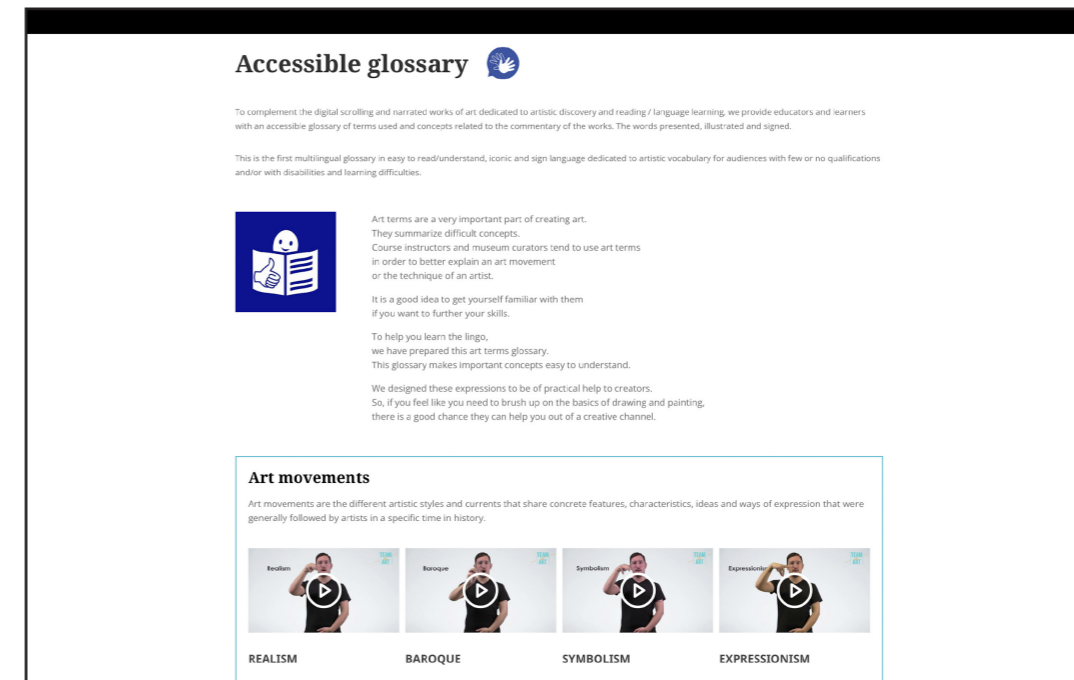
Accessible glossary

To complement the digital scrolling and narrated works of art dedicated to artistic discovery and reading / language learning, we provide educators and learners with an accessible glossary of terms used and concepts related to the commentary of the works. The words presented, illustrated and signed.

This is the first multilingual glossary in easy to read/understand, iconic and sign language dedicated to artistic vocabulary for audiences with few or no qualifications and/or with disabilities and learning difficulties.

Art terms are a very important part of creating art.
They summarize difficult concepts.
Course instructors and museum curators tend to use art terms in order to better explain an art movement or the technique of an artist.

It is a good idea to get yourself familiar with them if you want to further your skills.

To help you learn the lingo,
we have prepared this art terms glossary.
This glossary makes important concepts easy to understand.

We designed these expressions to be of practical help to creators.
So, if you feel like you need to brush up on the basics of drawing and painting,
there is a good chance they can help you out of a creative channel.

Art movements

Art movements are the different artistic styles and currents that share concrete features, characteristics, ideas and ways of expression that were generally followed by artists in a specific time in history.

Realism TEAM ART
Baroque TEAM ART
Symbolism TEAM ART
Expressionism TEAM ART

REALISM
BAROQUE
SYMBOLISM
EXPRESSIONISM